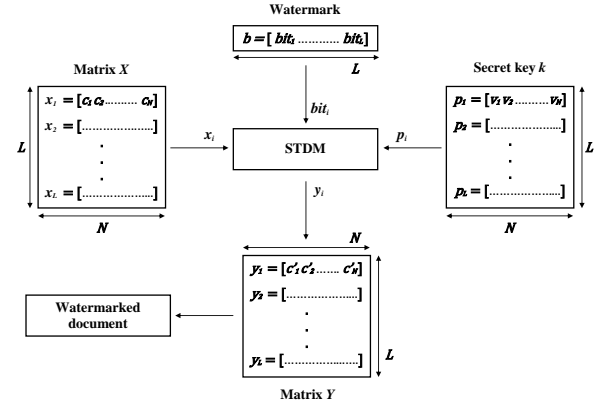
Watermark

$b = [\, bit_1 \ldots\ldots\ldots\ldots bit_L]$

$L$

Matrix $X$

$x_1 = [c_1\, c_2 \ldots\ldots\ldots c_N]$

$x_2 = [\ldots\ldots\ldots\ldots\ldots\ldots]$

.
.
.

$x_L = [\ldots\ldots\ldots\ldots\ldots\ldots]$

$L$

$N$

$bit_i$

$x_i$

STDM

$p_i$

Secret key $k$

$p_1 = [v_1\, v_2 \ldots\ldots\ldots v_N]$

$p_2 = [\ldots\ldots\ldots\ldots\ldots\ldots]$

.
.
.

$p_L = [\ldots\ldots\ldots\ldots\ldots\ldots]$

$L$

$N$

$y_i$

$N$

$y_1 = [c'_1\, c'_2 \ldots\ldots c'_N]$

$y_2 = [\ldots\ldots\ldots\ldots\ldots\ldots]$

.
.
.

$y_L = [\ldots\ldots\ldots\ldots\ldots\ldots]$

$L$

Watermarked document

Matrix $Y$